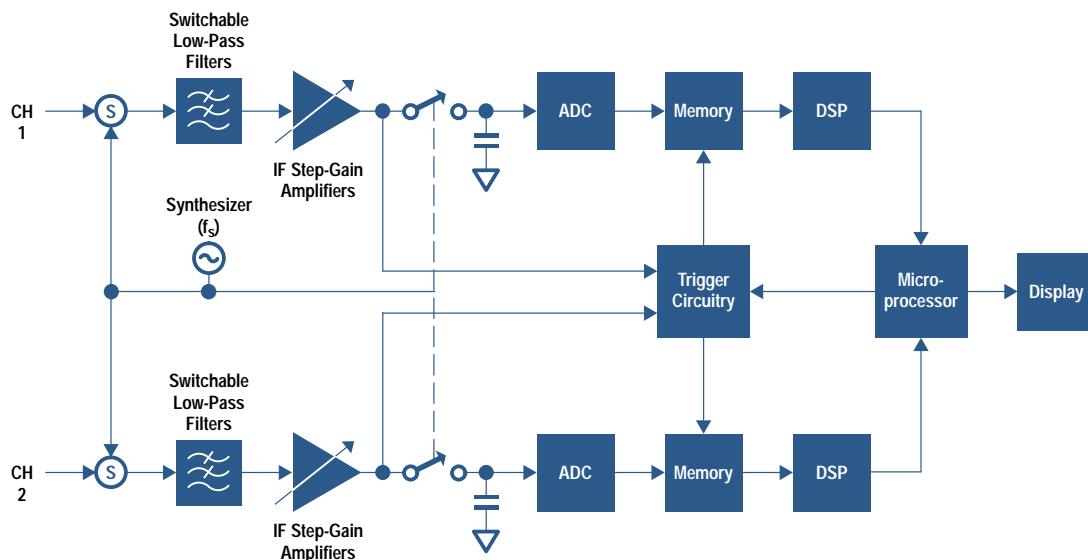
Switchable Low-Pass Filters

CH 1

S

IF Step-Gain Amplifiers

ADC

Memory

DSP

Synthesizer ($f_s$)

Trigger Circuitry

Micro-processor

Display

Switchable Low-Pass Filters

CH 2

S

IF Step-Gain Amplifiers

ADC

Memory

DSP